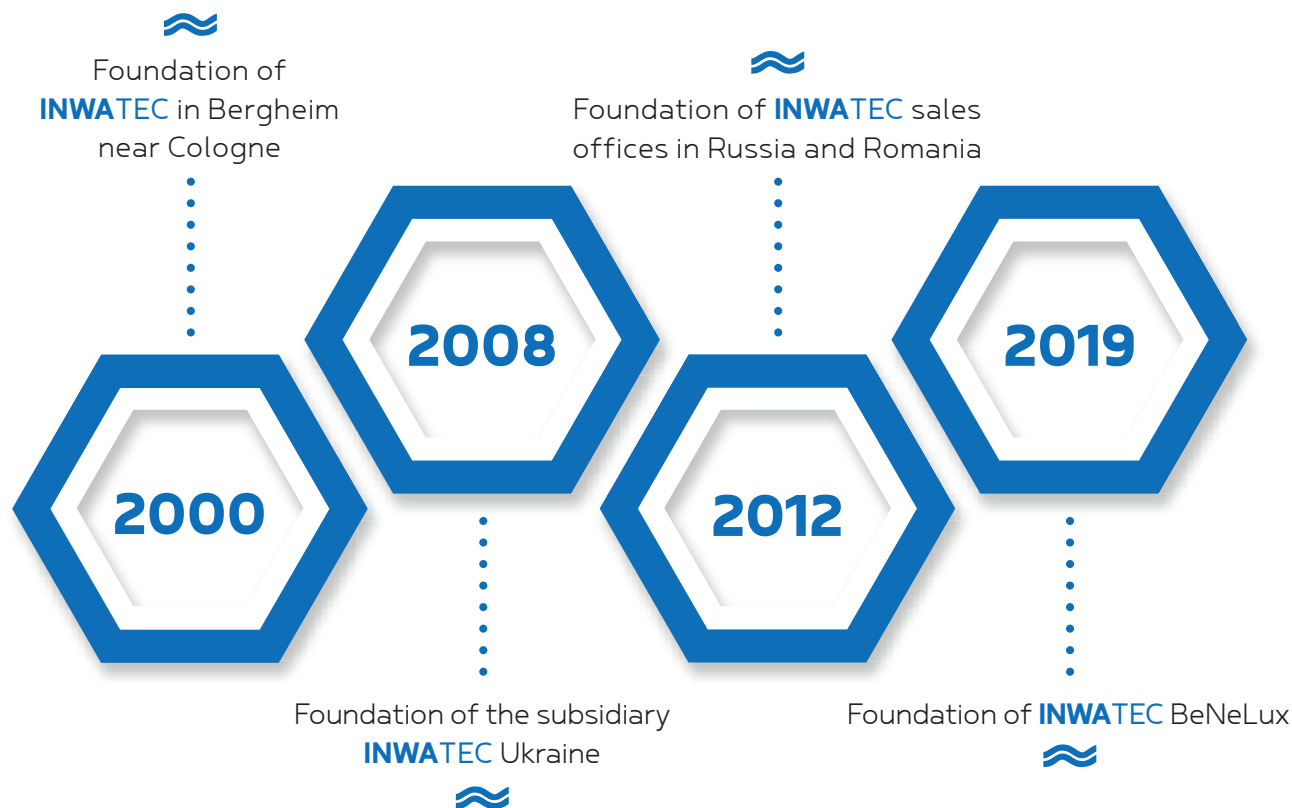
Foundation of INWATEC in Bergheim near Cologne

2000

2008

Foundation of the subsidiary INWATEC Ukraine

Foundation of INWATEC sales offices in Russia and Romania

2012

2019

Foundation of INWATEC BeNeLux